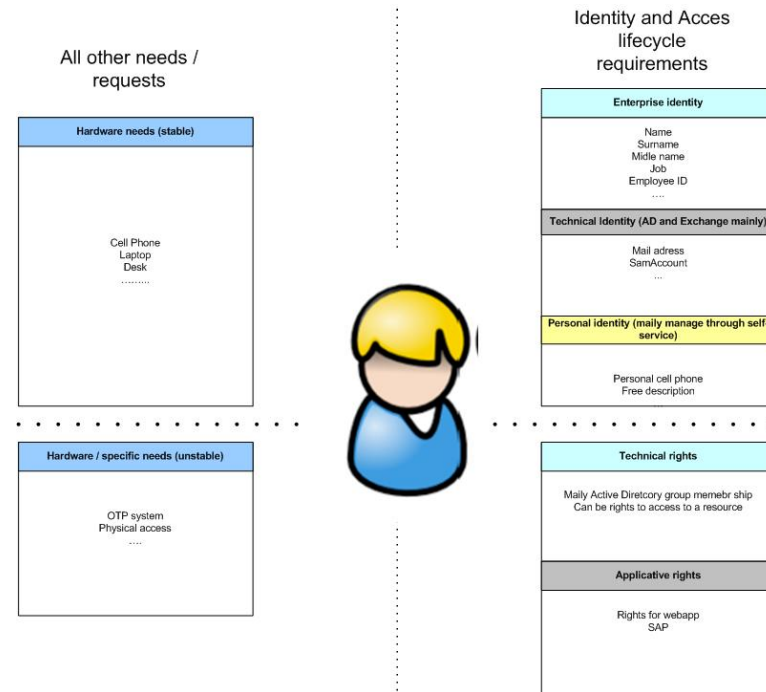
All other needs / requests

Hardware needs (stable)

Cell Phone
Laptop
Desk
.........

Hardware / specific needs (unstable)

OTP system
Physical access
....

Identity and Acces lifecycle requirements

Enterprise identity

Name
Surname
Midle name
Job
Employee ID
....

Technical identity (AD and Exchange mainly)

Mail adress
SamAccount
...

Personal identity (maily manage through self service)

Personal cell phone
Free description
...

Technical rights

Maily Active Diretcory group memebr ship
Can be rights to access to a resource

Applicative rights

Rights for webapp
SAP